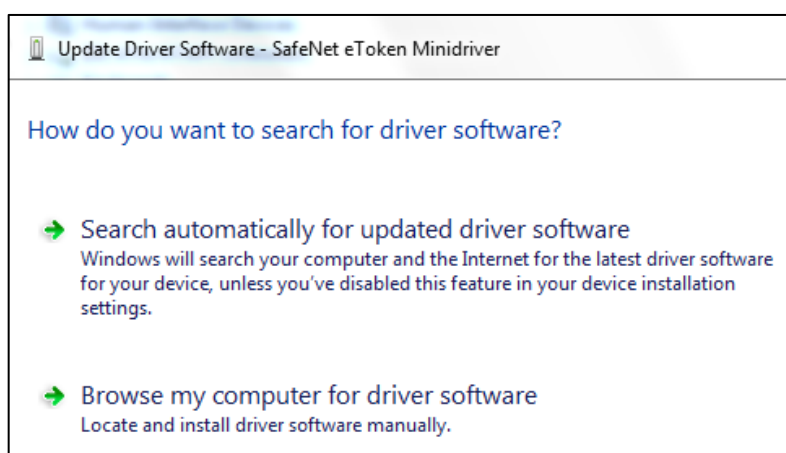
Update Driver Software - SafeNet eToken Minidriver

How do you want to search for driver software?

Search automatically for updated driver software
Windows will search your computer and the Internet for the latest driver software for your device, unless you've disabled this feature in your device installation settings.

Browse my computer for driver software
Locate and install driver software manually.